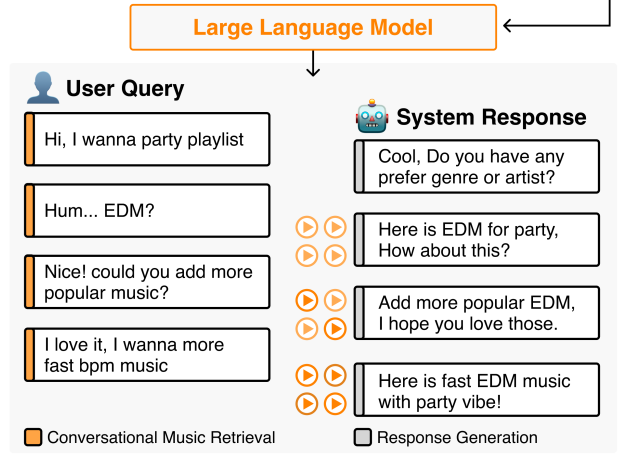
Large Language Model

User Query

Hi, I wanna party playlist

Hum... EDM?

Nice! could you add more popular music?

I love it, I wanna more fast bpm music

System Response

Cool, Do you have any prefer genre or artist?

Here is EDM for party, How about this?

Add more popular EDM, I hope you love those.

Here is fast EDM music with party vibe!

Conversational Music Retrieval

Response Generation